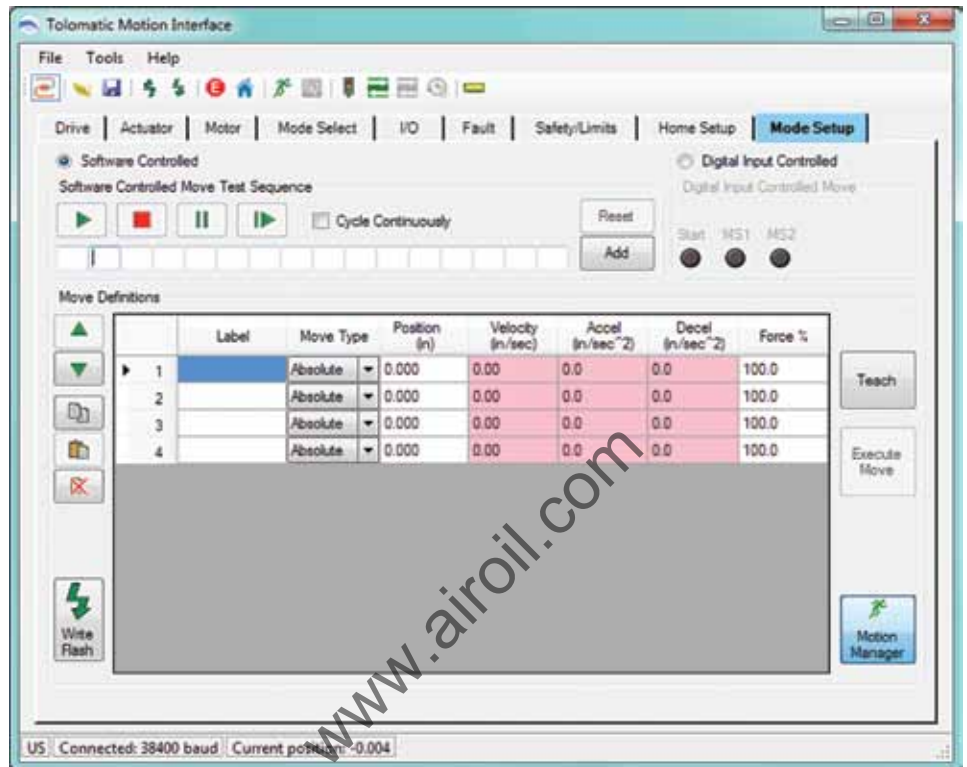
Tolomatic Motion Interface

File Tools Help

Drive | Actuator | Motor | Mode Select | I/O | Fault | Safety/Limits | Home Setup | Mode Setup

Software Controlled

Software Controlled Move Test Sequence

Cycle Continuously

Reset

Add

Digital Input Controlled

Digital Input Controlled Move

Start MS1 MS2

Move Definitions

| | Label | Move Type | Position (in) | Velocity (in/sec) | Accel (in/sec^2) | Decel (in/sec^2) | Force % |
|---|---|---|---|---|---|---|---|
| 1 | | Absolute | 0.000 | 0.00 | 0.0 | 0.0 | 100.0 |
| 2 | | Absolute | 0.000 | 0.00 | 0.0 | 0.0 | 100.0 |
| 3 | | Absolute | 0.000 | 0.00 | 0.0 | 0.0 | 100.0 |
| 4 | | Absolute | 0.000 | 0.00 | 0.0 | 0.0 | 100.0 |

Teach

Execute Move

Write Flash

Motion Manager

www.airoil.com

US Connected: 38400 baud Current position: -0.004